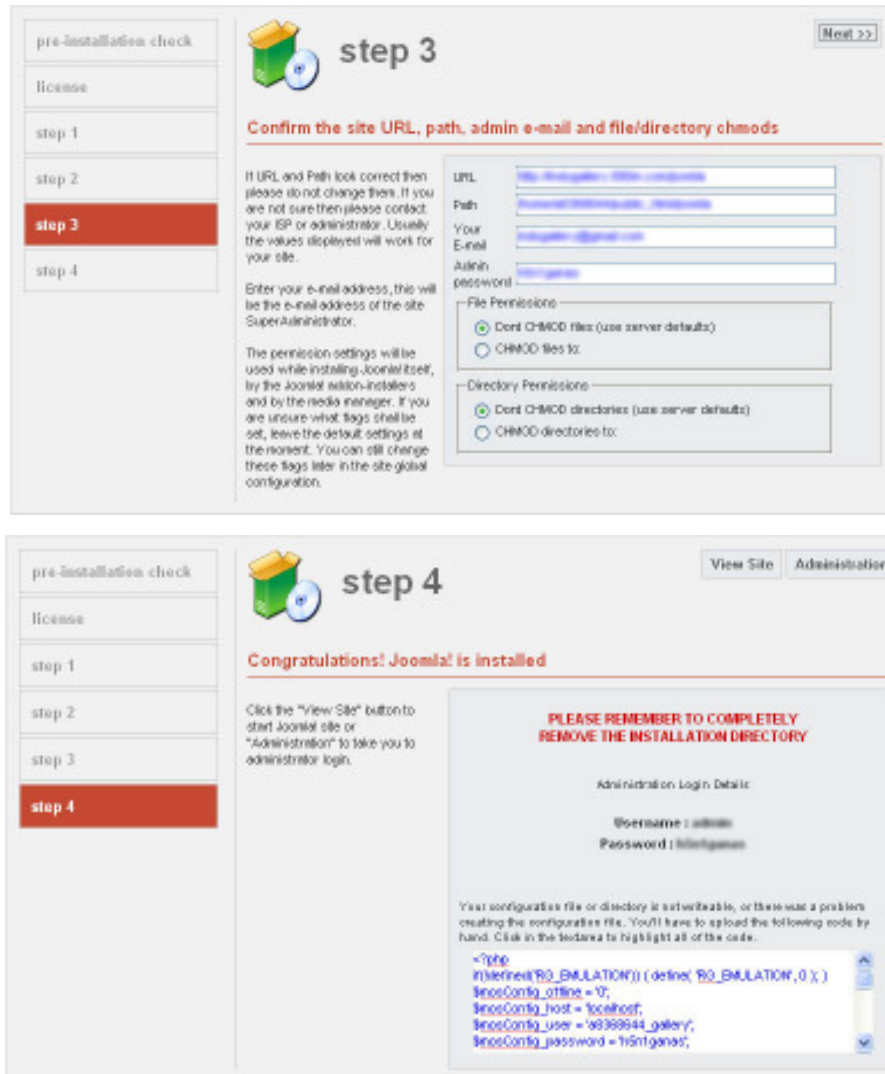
pre-installation check

license

step 1

step 2

step 3

step 4

step 3

Next >>

Confirm the site URL, path, admin e-mail and file/directory chmods

If URL and Path look correct then please do not change them. If you are not sure then please contact your ISP or administrator. Usually the values displayed will work for your site.

Enter your e-mail address, this will be the e-mail address of the site SuperAdministrator.

The permission settings will be used while installing Joomla! itself, by the Joomla! addon-installers and by the media manager. If you are unsure what flags shall be set, leave the default settings at the moment. You can still change these flags later in the site global configuration.

URL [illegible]

Path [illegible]

Your E-mail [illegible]

Admin password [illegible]

File Permissions

Dont CHMOD files (use server defaults)

CHMOD files to:

Directory Permissions

Dont CHMOD directories (use server defaults)

CHMOD directories to:

pre-installation check

license

step 1

step 2

step 3

step 4

step 4

View Site

Administration

Congratulations! Joomla! is installed

Click the "View Site" button to start Joomla! site or "Administration" to take you to administrator login.

PLEASE REMEMBER TO COMPLETELY REMOVE THE INSTALLATION DIRECTORY

Administration Login Details

Username : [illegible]

Password : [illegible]

Your configuration file or directory is not writeable, or there was a problem creating the configuration file. You'll have to upload the following code by hand. Click in the textarea to highlight all of the code.

<?php
if(!defined('RG_EMULATION')) { define( 'RG_EMULATION', 0 ); }
$mosConfig_offline = '0';
$mosConfig_host = 'localhost';
$mosConfig_user = 'a6368644_gallery';
$mosConfig_password = 'h5n1ganas';